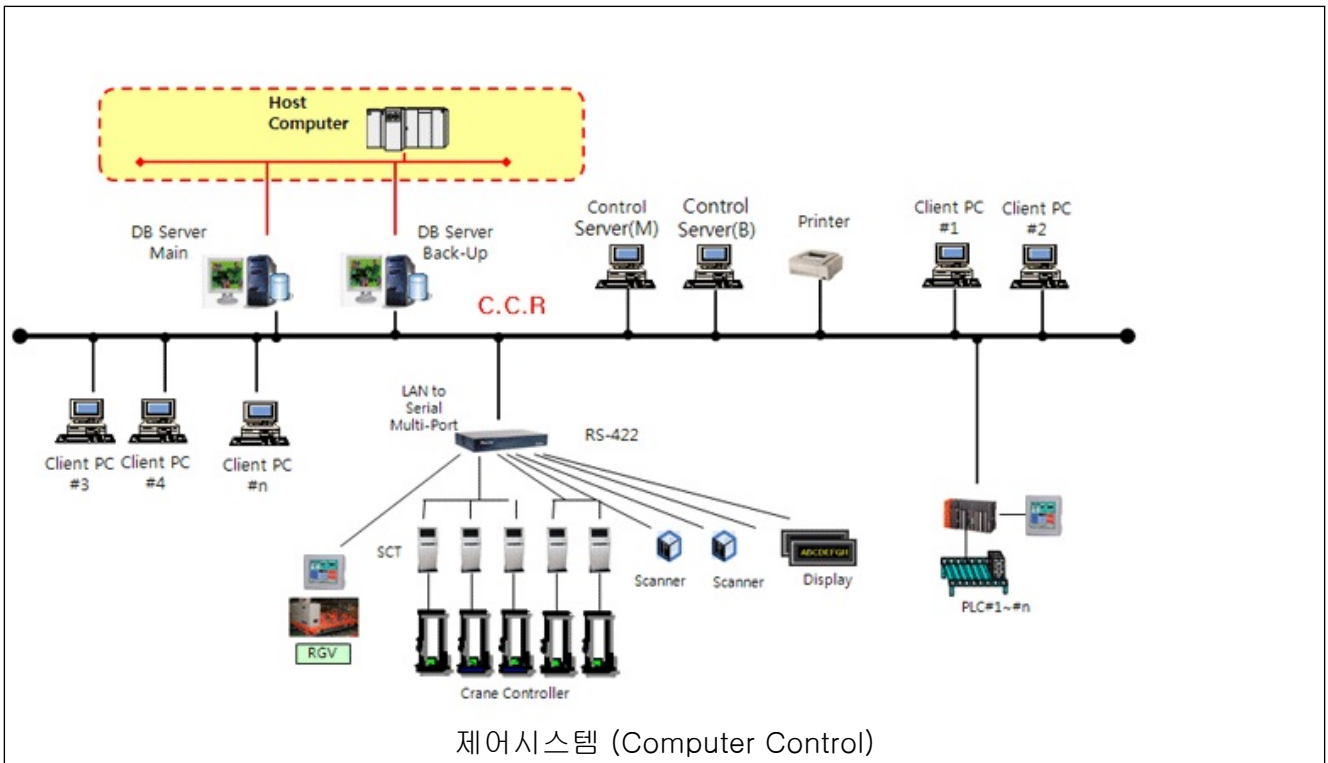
Host Computer

DB Server Main

DB Server Back-Up

C.C.R

Control Server(M)

Control Server(B)

Printer

Client PC #1

Client PC #2

Client PC #3

Client PC #4

Client PC #n

LAN to Serial Multi-Port

RS-422

SCT

Scanner

Scanner

ABCDEFGH

Display

RGV

Crane Controller

PLC#1~#n

제어시스템 (Computer Control)